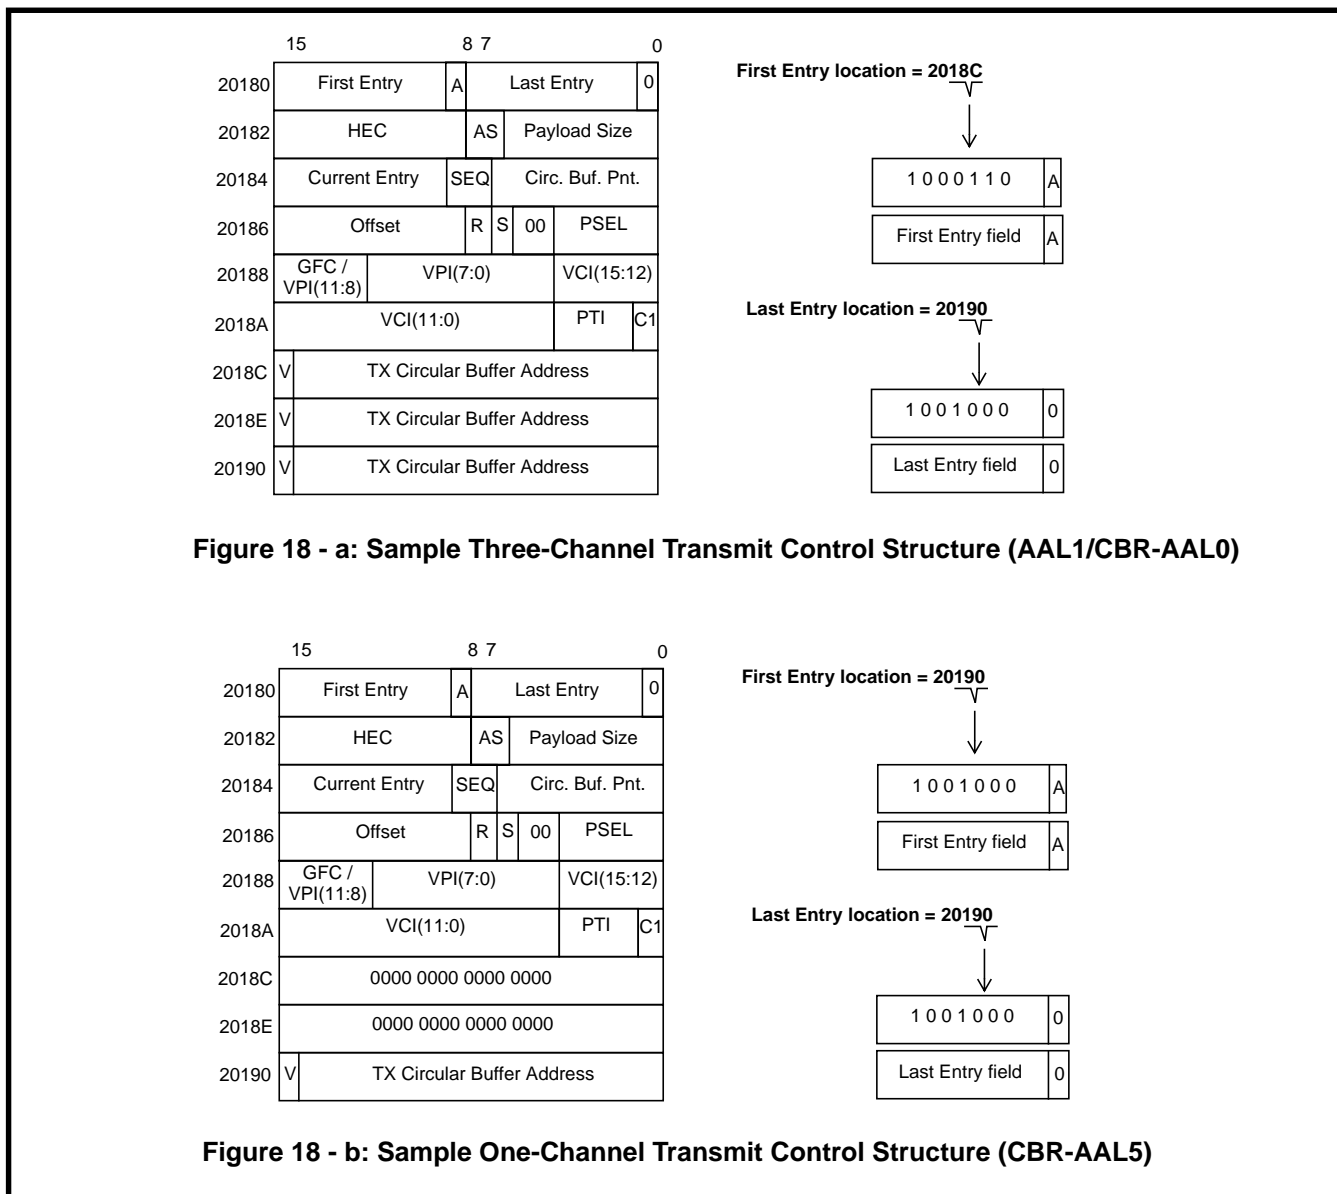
15 8 7 0

| | | | | | | |
|---|---|---|---|---|---|---|
| 20180 | First Entry | A | Last Entry | | | 0 |
| 20182 | HEC | | AS | Payload Size | | |
| 20184 | Current Entry | SEQ | Circ. Buf. Pnt. | | | |
| 20186 | Offset | R | S | 00 | PSEL | |
| 20188 | GFC / VPI(11:8) | VPI(7:0) | | | VCI(15:12) | |
| 2018A | VCI(11:0) | | | | PTI | C1 |
| 2018C | V | TX Circular Buffer Address | | | | |
| 2018E | V | TX Circular Buffer Address | | | | |
| 20190 | V | TX Circular Buffer Address | | | | |

First Entry location = 2018C

| | |
|---|---|
| 1 0 0 0 1 1 0 | A |
| First Entry field | A |

Last Entry location = 20190

| | |
|---|---|
| 1 0 0 1 0 0 0 | 0 |
| Last Entry field | 0 |

Figure 18 - a: Sample Three-Channel Transmit Control Structure (AAL1/CBR-AAL0)

15 8 7 0

| | | | | | | |
|---|---|---|---|---|---|---|
| 20180 | First Entry | A | Last Entry | | | 0 |
| 20182 | HEC | | AS | Payload Size | | |
| 20184 | Current Entry | SEQ | Circ. Buf. Pnt. | | | |
| 20186 | Offset | R | S | 00 | PSEL | |
| 20188 | GFC / VPI(11:8) | VPI(7:0) | | | VCI(15:12) | |
| 2018A | VCI(11:0) | | | | PTI | C1 |
| 2018C | 0000 0000 0000 0000 | | | | | |
| 2018E | 0000 0000 0000 0000 | | | | | |
| 20190 | V | TX Circular Buffer Address | | | | |

First Entry location = 20190

| | |
|---|---|
| 1 0 0 1 0 0 0 | A |
| First Entry field | A |

Last Entry location = 20190

| | |
|---|---|
| 1 0 0 1 0 0 0 | 0 |
| Last Entry field | 0 |

Figure 18 - b: Sample One-Channel Transmit Control Structure (CBR-AAL5)